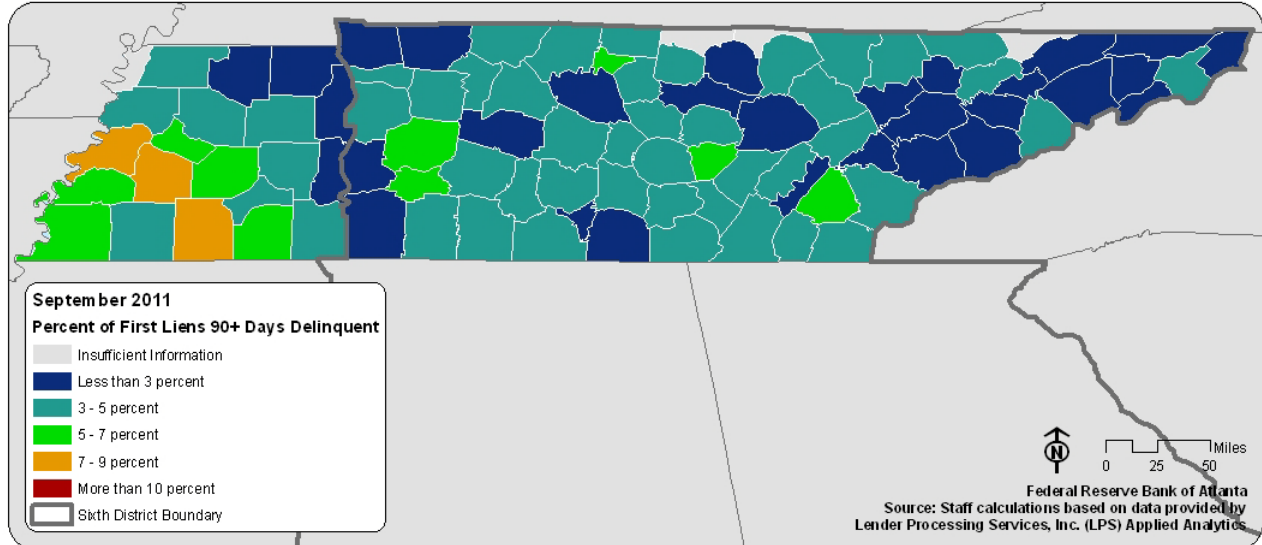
September 2011
Percent of First Liens 90+ Days Delinquent

Insufficient Information
Less than 3 percent
3 - 5 percent
5 - 7 percent
7 - 9 percent
More than 10 percent
Sixth District Boundary

N

Miles
0 25 50

Federal Reserve Bank of Atlanta
Source: Staff calculations based on data provided by
Lender Processing Services, Inc. (LPS) Applied Analytics